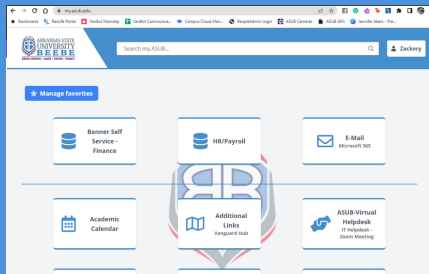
my.asub.edu

Bookmarks Resolve Portal Verdict Mainstay Verdict Communica... Campus Cloud Man... PeopleAdmin Login ASUB Cameras ASUB GIFs Jennifer Akers - Fre...

ARKANSAS STATE UNIVERSITY BEEBE

Search my.ASUB...

Zackery

Manage favorites

Banner Self Service - Finance

HR/Payroll

E-Mail
Microsoft 365

Academic Calendar

Additional Links
Vanguard Hub

ASUB-Virtual Helpdesk
IT Helpdesk - Zoom Meeting